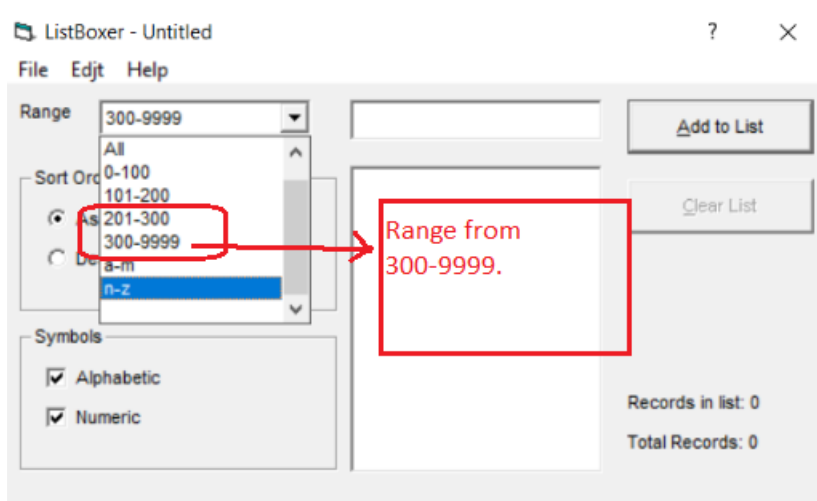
ListBoxer - Untitled
?
File Edjt Help
Range
300-9999
All
0-100
101-200
201-300
300-9999
a-m
n-z
Sort Ord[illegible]
As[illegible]
De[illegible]
Add to List
Clear List
Range from 300-9999.
Symbols
Alphabetic
Numeric
Records in list: 0
Total Records: 0